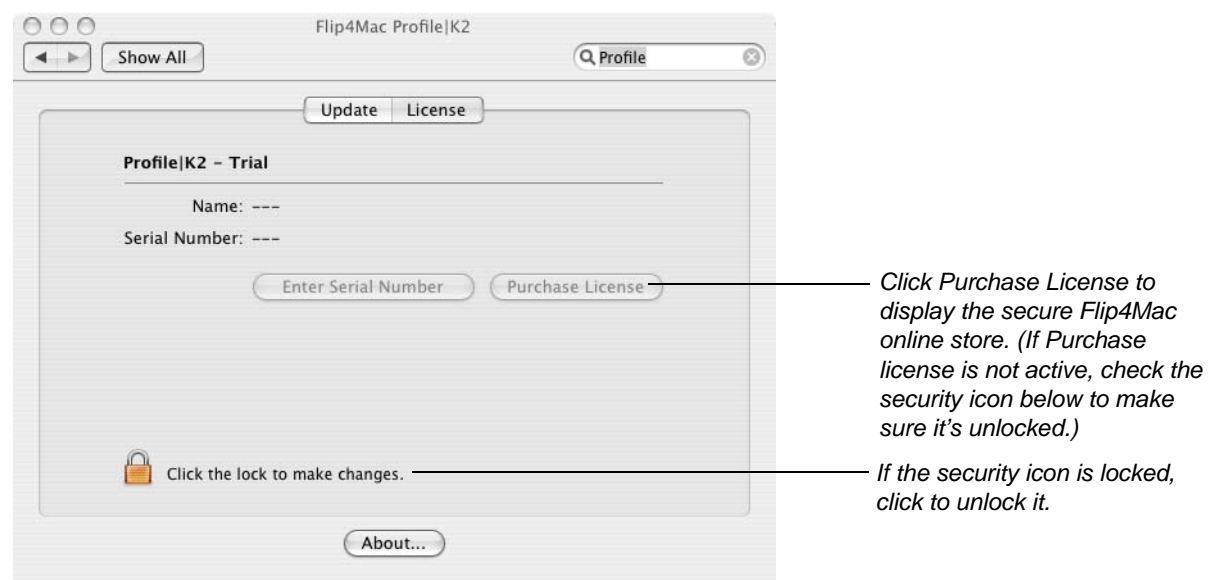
Flip4Mac Profile|K2

Show All

Profile

Update License

Profile|K2 – Trial

Name: ---

Serial Number: ---

Enter Serial Number Purchase License

Click Purchase License to display the secure Flip4Mac online store. (If Purchase license is not active, check the security icon below to make sure it's unlocked.)

Click the lock to make changes.

If the security icon is locked, click to unlock it.

About...